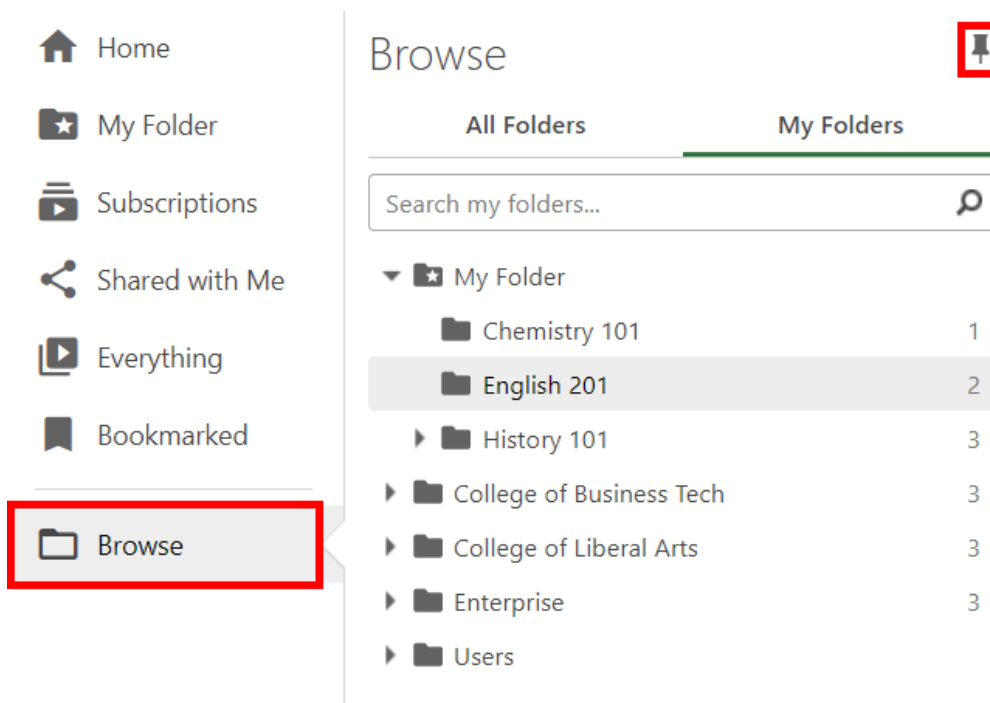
Home

My Folder

Subscriptions

Shared with Me

Everything

Bookmarked

Browse

Browse

All Folders | My Folders

Search my folders...

My Folder

Chemistry 101 1

English 201 2

History 101 3

College of Business Tech 3

College of Liberal Arts 3

Enterprise 3

Users